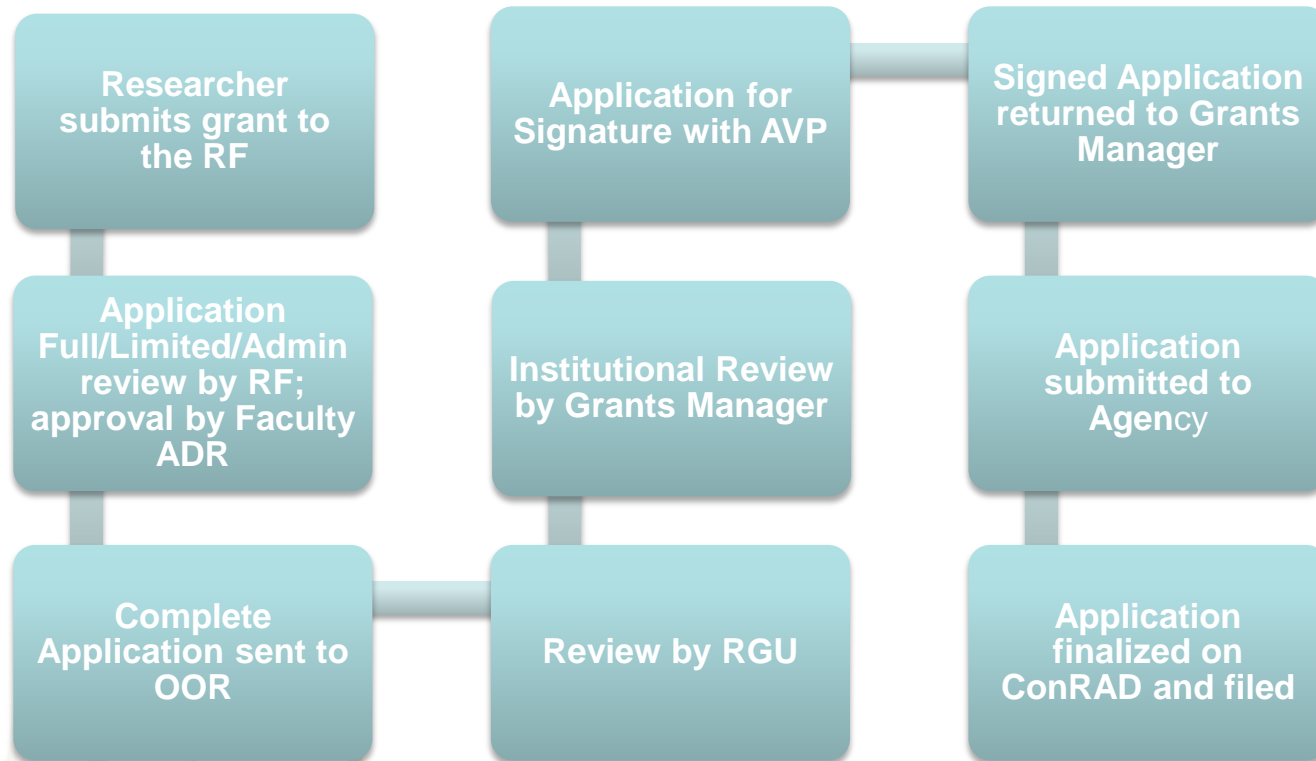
Researcher submits grant to the RF

Application Full/Limited/Admin review by RF; approval by Faculty ADR

Complete Application sent to OOR

Review by RGU

Institutional Review by Grants Manager

Application for Signature with AVP

Signed Application returned to Grants Manager

Application submitted to Agency

Application finalized on ConRAD and filed